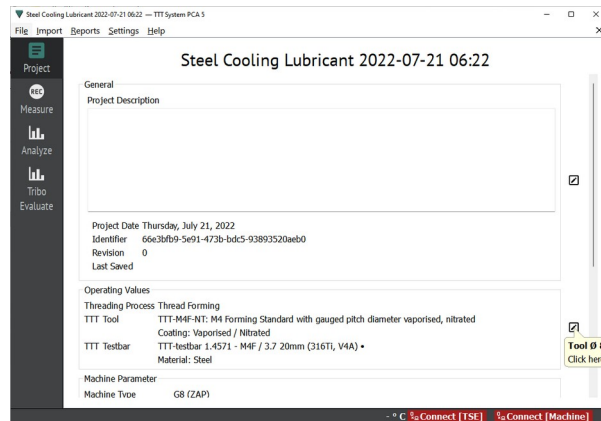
Steel Cooling Lubricant 2022-07-21 06:22 — TTT System PCA 5

File Import Reports Settings Help

Project

REC
Measure

Analyze

Tribo Evaluate

Steel Cooling Lubricant 2022-07-21 06:22

General

Project Description

Project Date Thursday, July 21, 2022
Identifier 66e3bfb9-5e91-473b-bdc5-93893520aeb0
Revision 0
Last Saved

Operating Values

Threading Process Thread Forming
TTT Tool TTT-M4F-NT: M4 Forming Standard with gauged pitch diameter vaporised, nitrated
Coating: Vaporised / Nitrated
TTT Testbar TTT-testbar 1.4571 - M4F / 3.7 20mm (316Ti, V4A) •
Material: Steel

Tool Ø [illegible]
Click her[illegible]

Machine Parameter

Machine Type G8 (ZAP)

- ° C Connect [TSE] Connect [Machine]